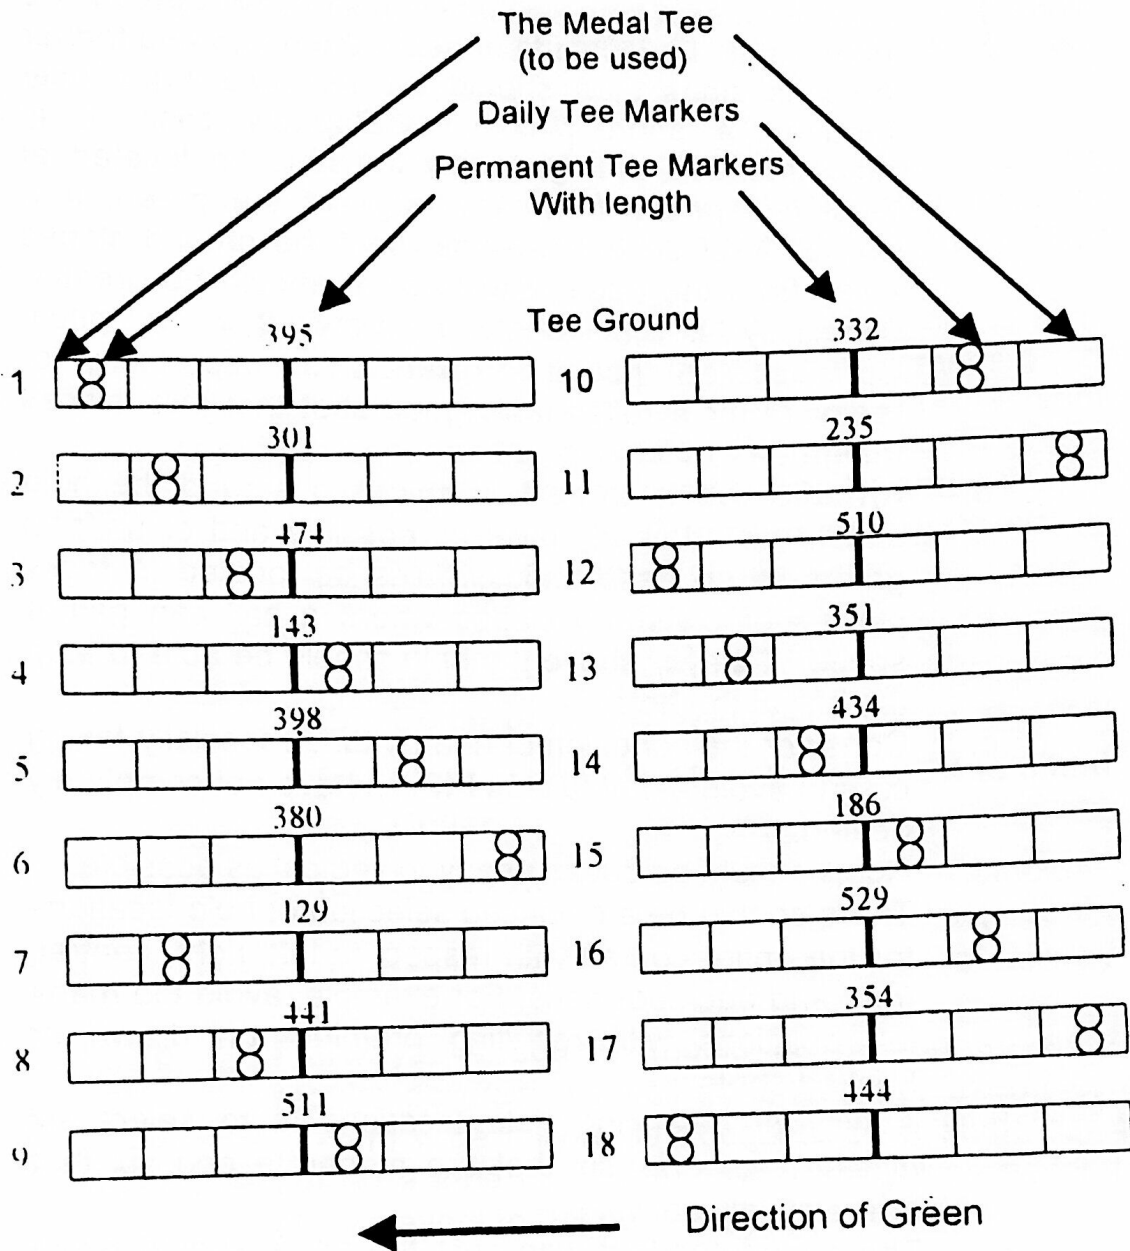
The Medal Tee
(to be used)
Daily Tee Markers
Permanent Tee Markers
With length

Tee Ground

1 395
2 301
3 474
4 143
5 398
6 380
7 129
8 441
9 511

10 332
11 235
12 510
13 351
14 434
15 186
16 529
17 354
18 444

Direction of Green